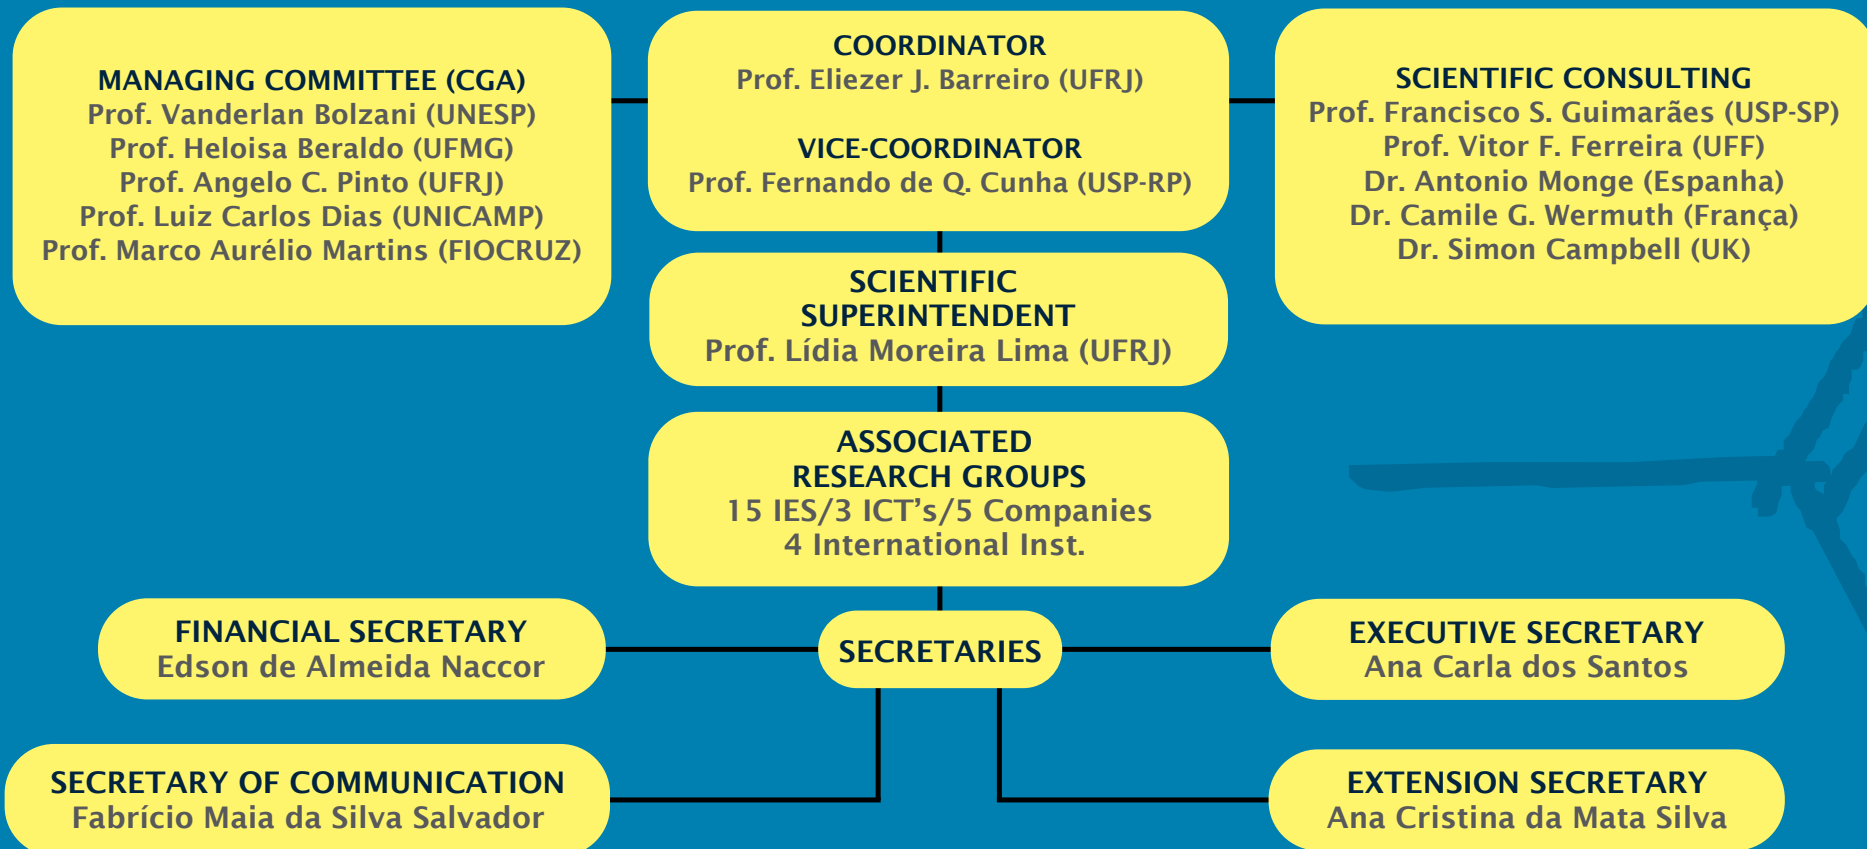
MANAGING COMMITTEE (CGA)
Prof. Vanderlan Bolzani (UNESP)
Prof. Heloisa Beraldo (UFMG)
Prof. Angelo C. Pinto (UFRJ)
Prof. Luiz Carlos Dias (UNICAMP)
Prof. Marco Aurélio Martins (FIOCRUZ)

COORDINATOR
Prof. Eliezer J. Barreiro (UFRJ)

VICE-COORDINATOR
Prof. Fernando de Q. Cunha (USP-RP)

SCIENTIFIC CONSULTING
Prof. Francisco S. Guimarães (USP-SP)
Prof. Vitor F. Ferreira (UFF)
Dr. Antonio Monge (Espanha)
Dr. Camile G. Wermuth (França)
Dr. Simon Campbell (UK)

SCIENTIFIC SUPERINTENDENT
Prof. Lídia Moreira Lima (UFRJ)

ASSOCIATED RESEARCH GROUPS
15 IES/3 ICT's/5 Companies
4 International Inst.

FINANCIAL SECRETARY
Edson de Almeida Naccor

SECRETARIES

EXECUTIVE SECRETARY
Ana Carla dos Santos

SECRETARY OF COMMUNICATION
Fabrício Maia da Silva Salvador

EXTENSION SECRETARY
Ana Cristina da Mata Silva